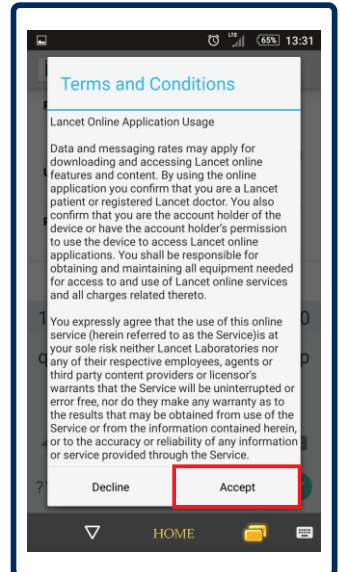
LTE 65% 13:31

Terms and Conditions

Lancet Online Application Usage

Data and messaging rates may apply for downloading and accessing Lancet online features and content. By using the online application you confirm that you are a Lancet patient or registered Lancet doctor. You also confirm that you are the account holder of the device or have the account holder's permission to use the device to access Lancet online applications. You shall be responsible for obtaining and maintaining all equipment needed for access to and use of Lancet online services and all charges related thereto.

You expressly agree that the use of this online service (herein referred to as the Service)is at your sole risk neither Lancet Laboratories nor any of their respective employees, agents or third party content providers or licensor's warrants that the Service will be uninterrupted or error free, nor do they make any warranty as to the results that may be obtained from use of the Service or from the information contained herein, or to the accuracy or reliability of any information or service provided through the Service.

Decline

Accept

HOME